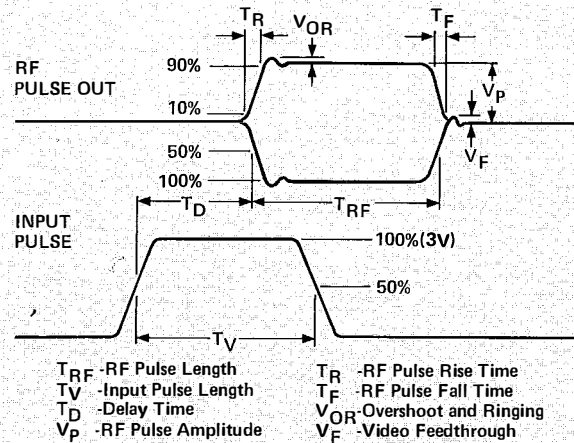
$T_R$ $V_{OR}$ $T_F$

RF PULSE OUT

90%

10%

$V_P$

$V_F$

50%

100%

$T_D$ $T_{RF}$

INPUT PULSE

100%(3V)

50%

$T_V$

$T_{RF}$ -RF Pulse Length
$T_V$ -Input Pulse Length
$T_D$ -Delay Time
$V_P$ -RF Pulse Amplitude

$T_R$ -RF Pulse Rise Time
$T_F$ -RF Pulse Fall Time
$V_{OR}$-Overshoot and Ringing
$V_F$ -Video Feedthrough